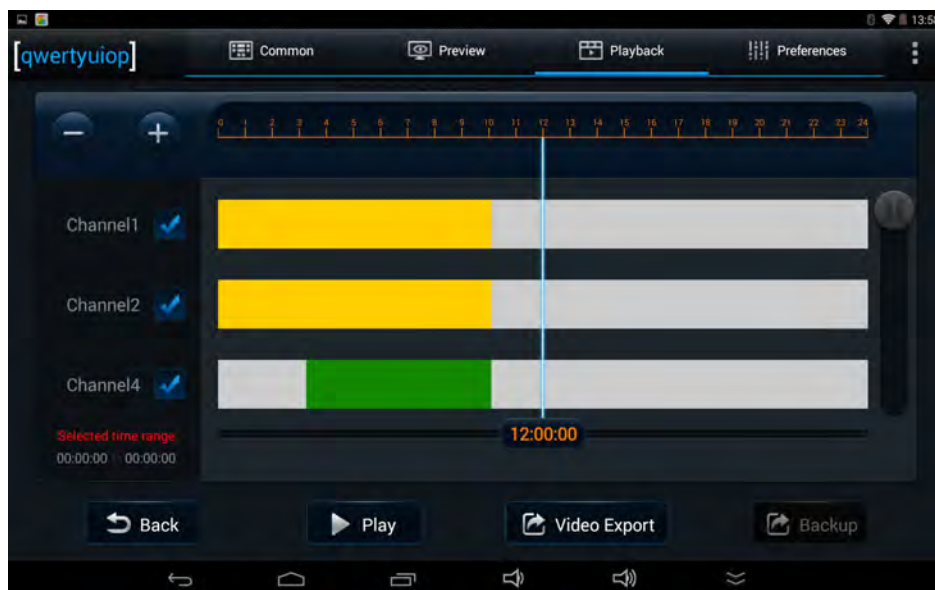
13:5

[qwertyuiop]

Common Preview Playback Preferences

0 1 2 3 4 5 6 7 8 9 10 11 12 13 14 15 16 17 18 19 20 21 22 23 24

Channel1

Channel2

Channel4

Selected time range
00:00:00 00:00:00

12:00:00

Back Play Video Export Backup